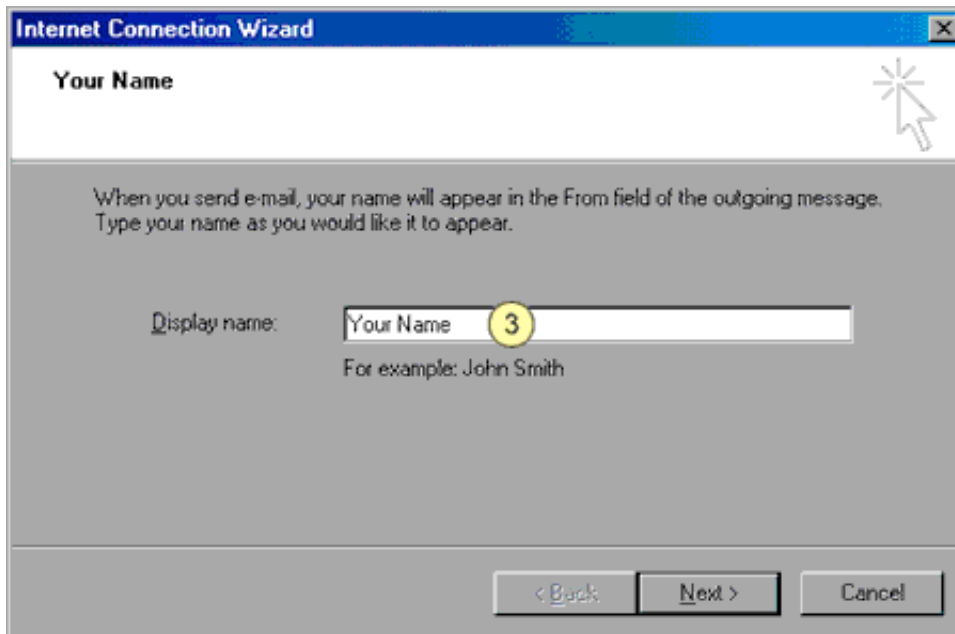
Internet Connection Wizard

Your Name

When you send e-mail, your name will appear in the From field of the outgoing message. Type your name as you would like it to appear.

Display name: Your Name 3

For example: John Smith

< Back Next > Cancel